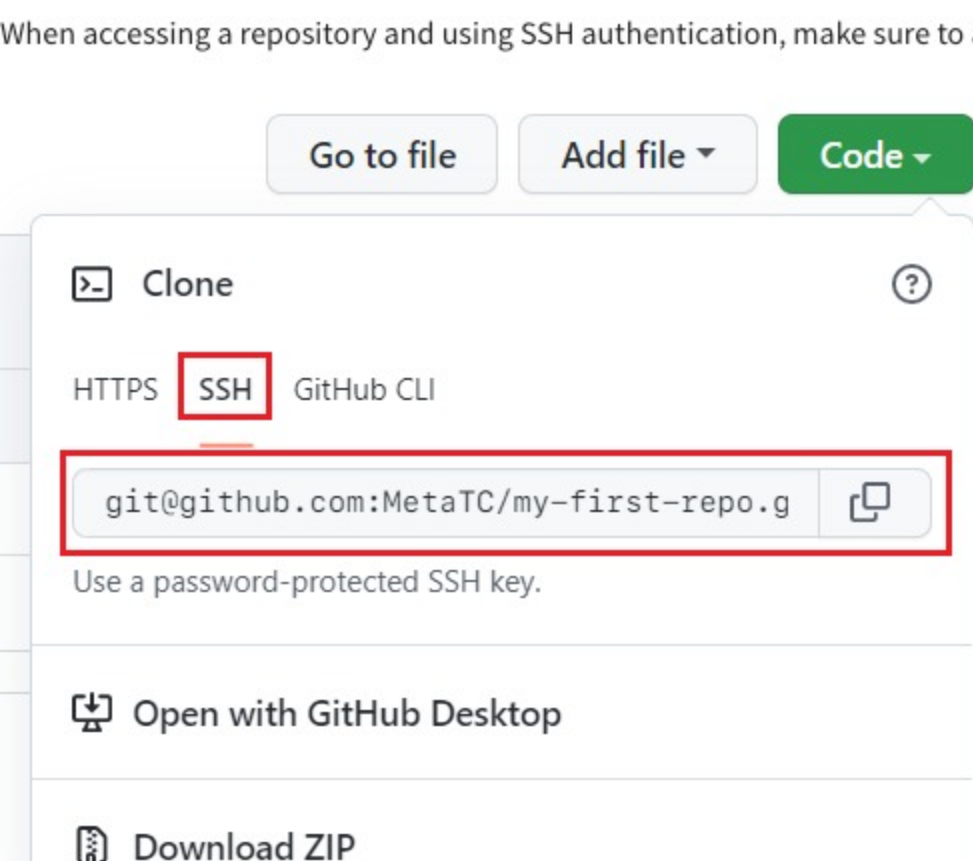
When accessing a repository and using SSH authentication, make sure to

Go to file

Add file

Code

Clone

HTTPS SSH GitHub CLI

git@github.com:MetaTC/my-first-repo.g

Use a password-protected SSH key.

Open with GitHub Desktop

Download ZIP